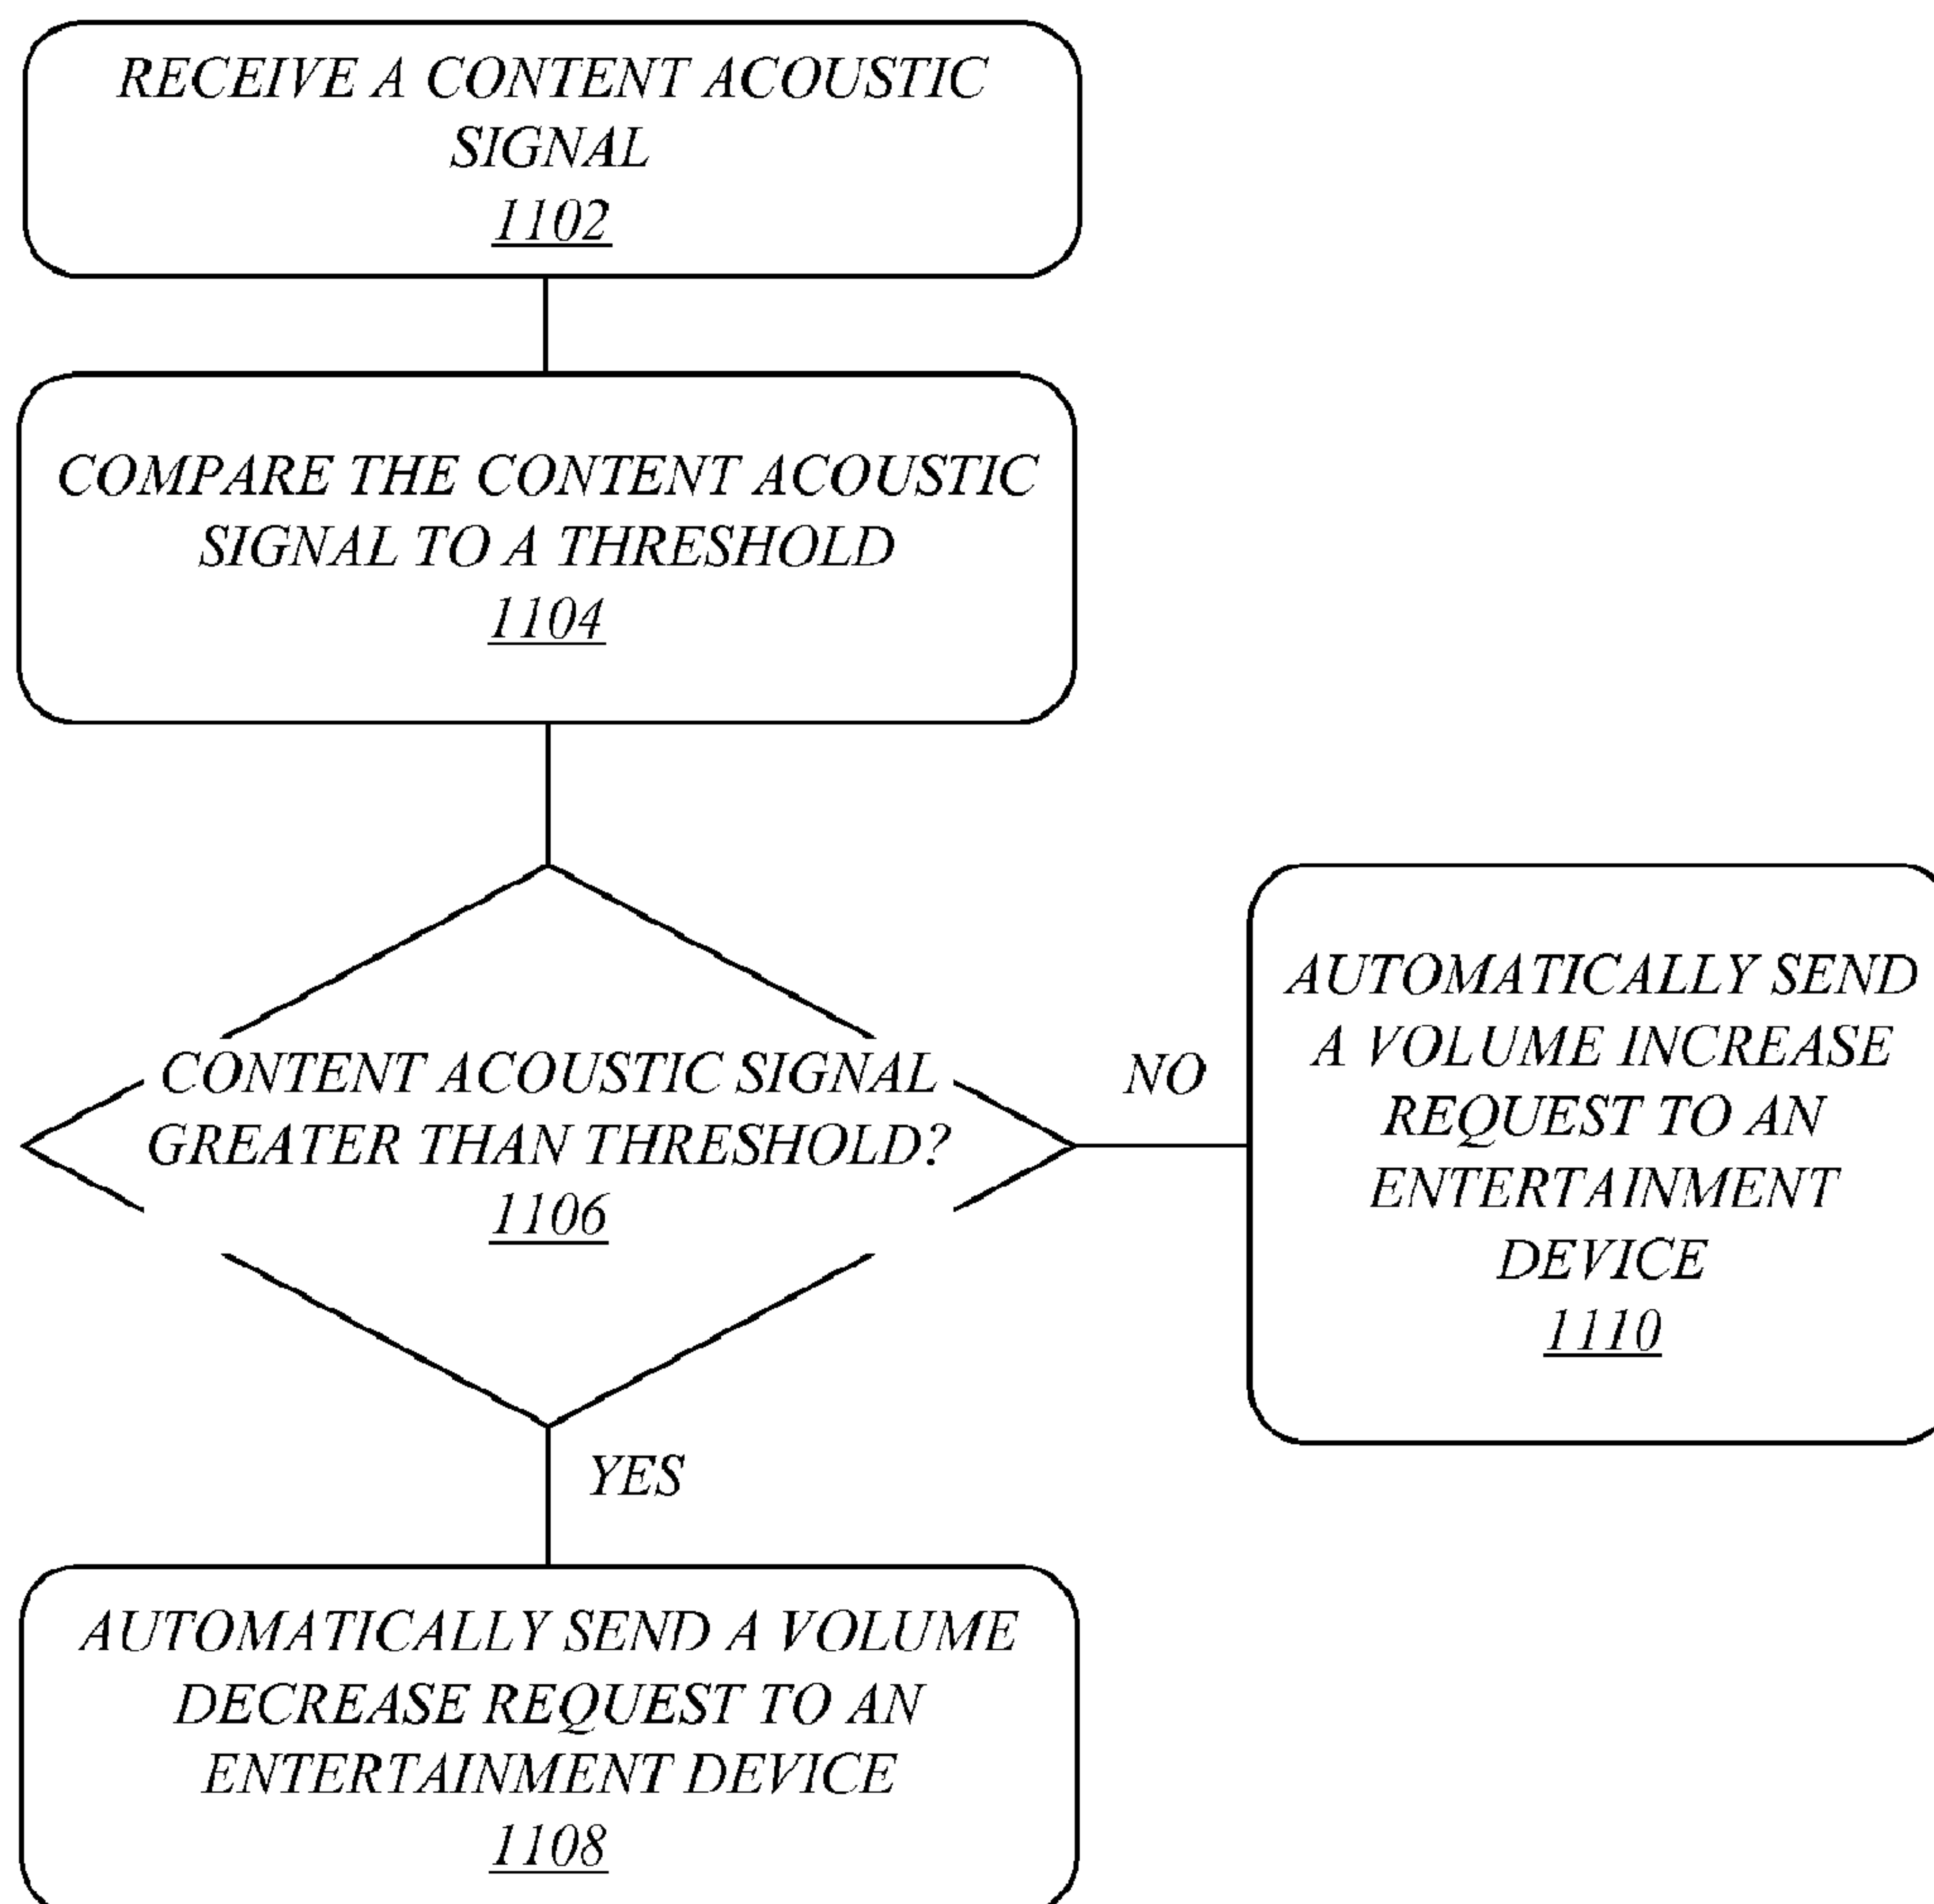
RECEIVE A CONTENT ACOUSTIC SIGNAL
1102

COMPARE THE CONTENT ACOUSTIC SIGNAL TO A THRESHOLD
1104

CONTENT ACOUSTIC SIGNAL GREATER THAN THRESHOLD?
1106

NO

AUTOMATICALLY SEND A VOLUME INCREASE REQUEST TO AN ENTERTAINMENT DEVICE
1110

YES

AUTOMATICALLY SEND A VOLUME DECREASE REQUEST TO AN ENTERTAINMENT DEVICE
1108